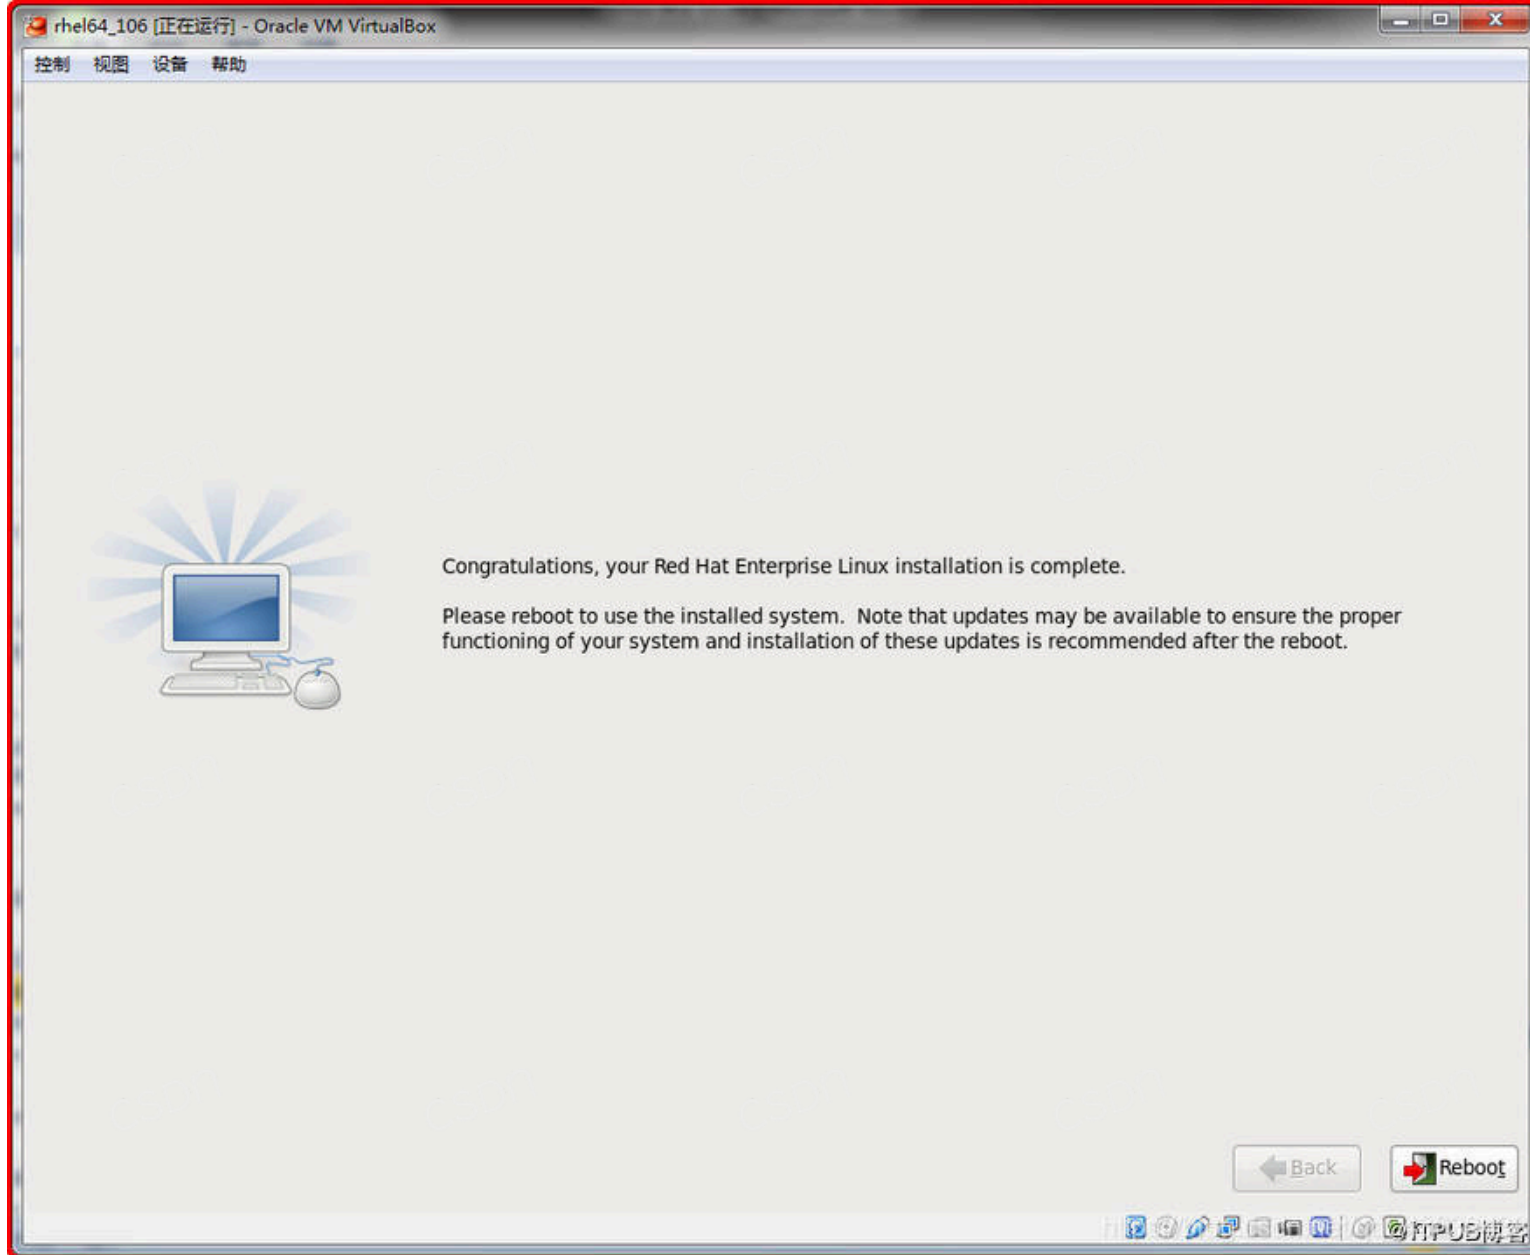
rhel64_106 [正在运行] - Oracle VM VirtualBox

控制 视图 设备 帮助

Congratulations, your Red Hat Enterprise Linux installation is complete.

Please reboot to use the installed system. Note that updates may be available to ensure the proper functioning of your system and installation of these updates is recommended after the reboot.

Back

Reboot

@ITPUB博客